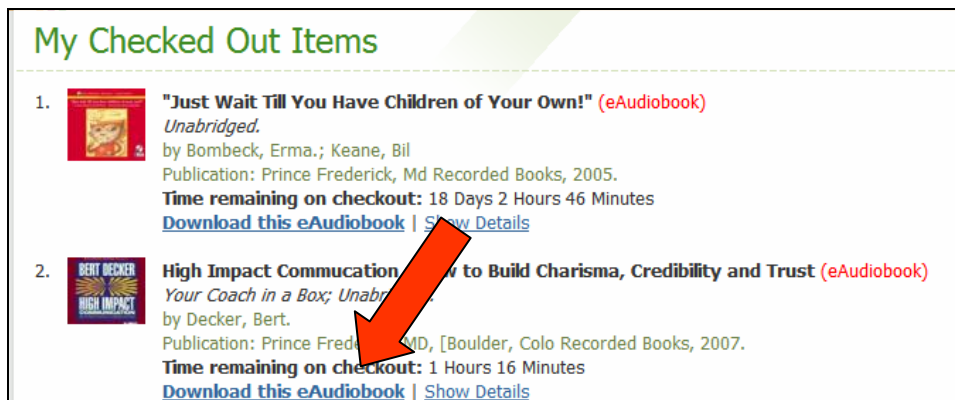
My Checked Out Items

1. "Just Wait Till You Have Children of Your Own!" (eAudiobook)
Unabridged.
by Bombeck, Erma.; Keane, Bil
Publication: Prince Frederick, Md Recorded Books, 2005.
Time remaining on checkout: 18 Days 2 Hours 46 Minutes
Download this eAudiobook | Show Details

2. High Impact Commucation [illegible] to Build Charisma, Credibility and Trust (eAudiobook)
Your Coach in a Box; Unabr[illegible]
by Decker, Bert.
Publication: Prince Frede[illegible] MD, [Boulder, Colo Recorded Books, 2007.
Time remaining on checkout: 1 Hours 16 Minutes
Download this eAudiobook | Show Details